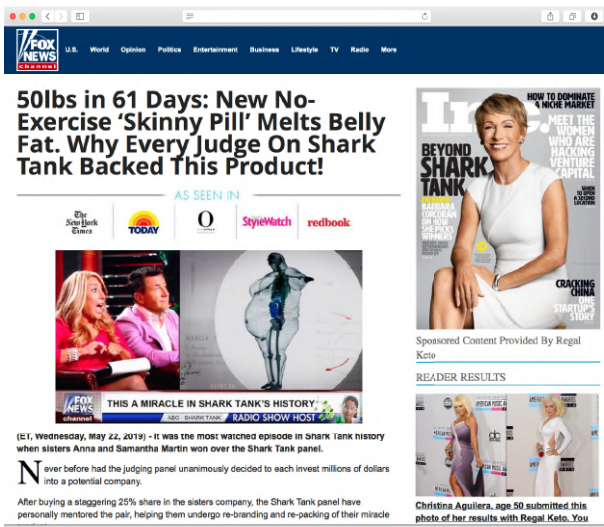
FOX NEWS channel

U.S. World Opinion Politics Entertainment Business Lifestyle TV Radio More

50lbs in 61 Days: New No-Exercise 'Skinny Pill' Melts Belly Fat. Why Every Judge On Shark Tank Backed This Product!

AS SEEN IN

The New York Times TODAY O StyleWatch redbook

FOX NEWS channel THIS A MIRACLE IN SHARK TANK'S HISTORY ABC · SHARK TANK RADIO SHOW HOST

(ET, Wednesday, May 22, 2019) - It was the most watched episode in Shark Tank history when sisters Anna and Samantha Martin won over the Shark Tank panel.

Never before had the judging panel unanimously decided to each invest millions of dollars into a potential company.

After buying a staggering 25% share in the sisters company, the Shark Tank panel have personally mentored the pair, helping them undergo re-branding and re-packing of their miracle

Inc. HOW TO DOMINATE A NICHE MARKET MEET THE WOMEN WHO ARE HACKING VENTURE CAPITAL BEYOND SHARK TANK BARBARA CORCORAN ON HOW SHE PICKS WINNERS WHEN TO OPEN A SECOND LOCATION CRACKING CHINA ONE STARTUP'S STORY

Sponsored Content Provided By Regal Keto

READER RESULTS

Christina Aguilera, age 50 submitted this photo of her results with Regal Keto. You